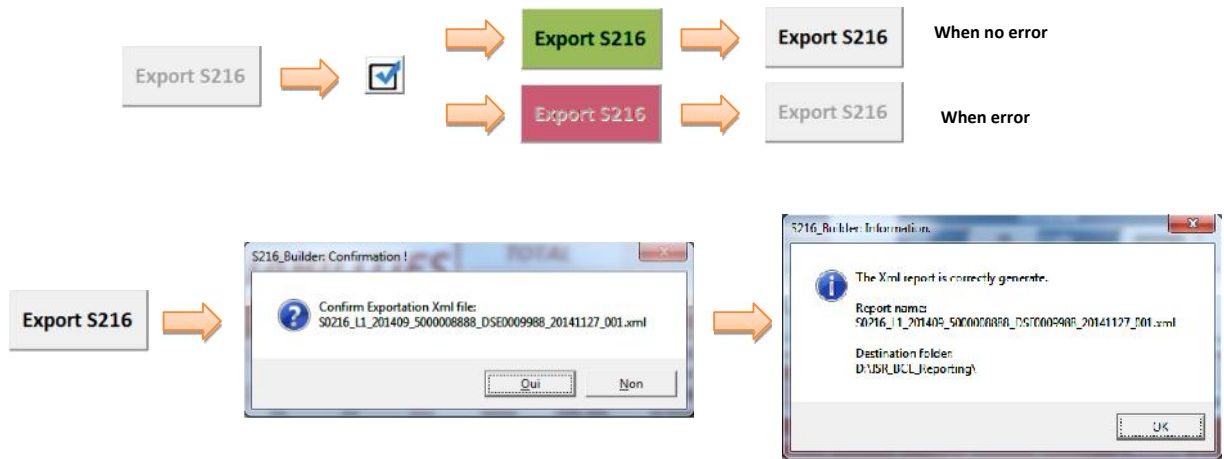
Export S216

Export S216

Export S216

When no error

Export S216

Export S216

When error

Export S216

S216_Builder: Confirmation !

TOTAL

Confirm Exportation Xml file:
S0216_L1_201409_5000008888_DSE0009988_20141127_001.xml

Oui

Non

S216_Builder: Information

The Xml report is correctly generate.

Report name:
S0216_L1_201409_5000008888_DSE0009988_20141127_001.xml

Destination folder:
D:\USR_BCL_Reporting\

OK